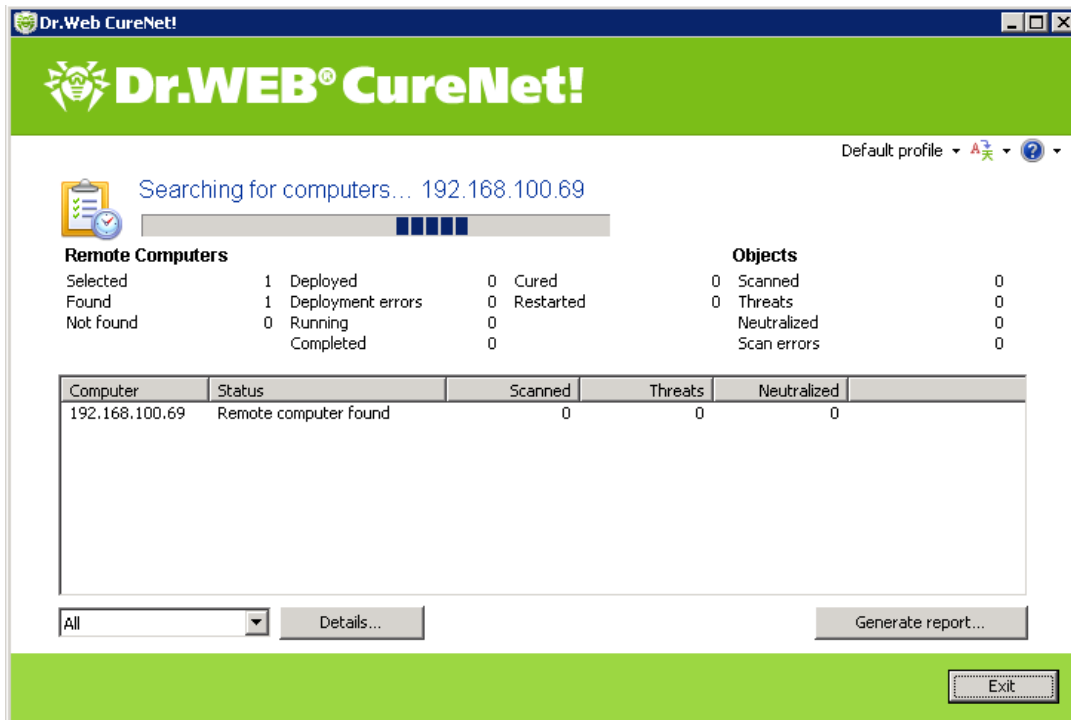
Dr.Web CureNet!

Dr.WEB® CureNet!

Default profile

Searching for computers... 192.168.100.69

Remote Computers

| | | | | | |
|---|---|---|---|---|---|
| Selected | 1 | Deployed | 0 | Cured | 0 |
| Found | 1 | Deployment errors | 0 | Restarted | 0 |
| Not found | 0 | Running | 0 | | |
| | | Completed | 0 | | |

Objects

| | |
|---|---|
| Scanned | 0 |
| Threats | 0 |
| Neutralized | 0 |
| Scan errors | 0 |

| Computer | Status | Scanned | Threats | Neutralized |
|---|---|---|---|---|
| 192.168.100.69 | Remote computer found | 0 | 0 | 0 |

All

Details...

Generate report...

Exit